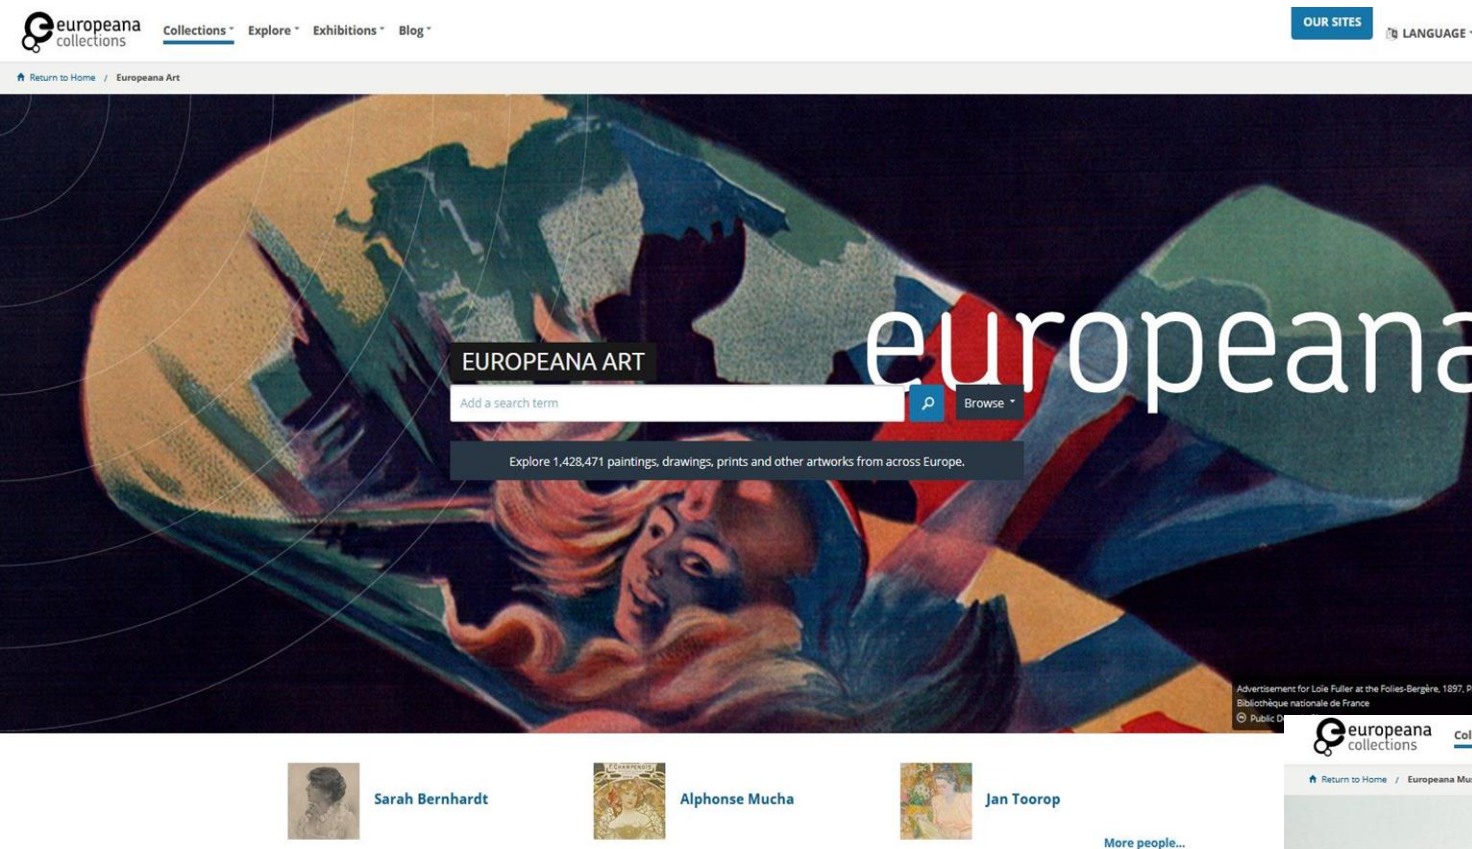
europeana collections

Collections Explore Exhibitions Blog

OUR SITES

LANGUAGE

Return to Home / Europeana Art

europeana

EUROPEANA ART

Add a search term

Browse

Explore 1,428,471 paintings, drawings, prints and other artworks from across Europe.

Advertisement for Loie Fuller at the Folies-Bergère, 1897, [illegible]
Bibliothèque nationale de France
Public D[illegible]

europeana collections

Col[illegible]

Return to Home / Europeana Mu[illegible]

Sarah Bernhardt

Alphonse Mucha

Jan Toorop

More people...